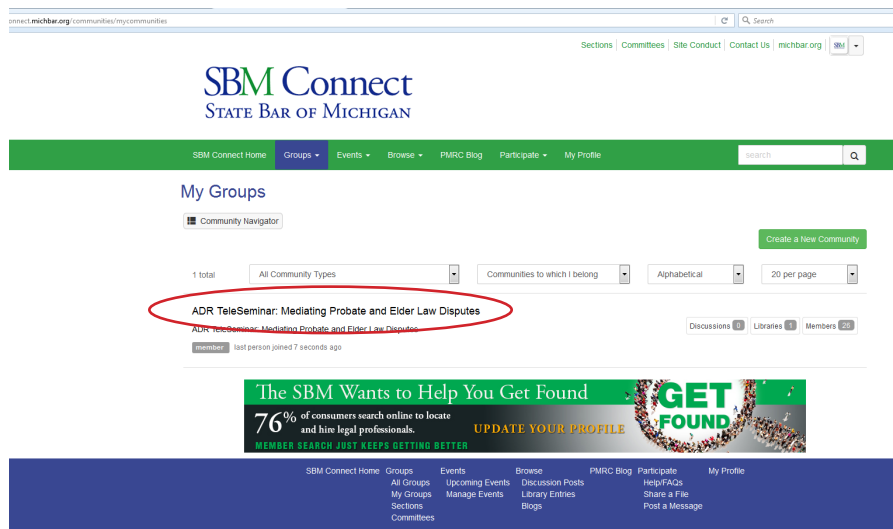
onnect.michbar.org/communities/mycommunities

Search

Sections | Committees | Site Conduct | Contact Us | michbar.org | SBM

SBM Connect
State Bar of Michigan

SBM Connect Home | Groups | Events | Browse | PMRC Blog | Participate | My Profile

search

My Groups

Community Navigator

Create a New Community

1 total | All Community Types | Communities to which I belong | Alphabetical | 20 per page

ADR TeleSeminar: Mediating Probate and Elder Law Disputes

ADR TeleSeminar: Mediating Probate and Elder Law Disputes

member last person joined 7 seconds ago

Discussions 0 | Libraries 1 | Members 26

The SBM Wants to Help You Get Found
76% of consumers search online to locate and hire legal professionals.
UPDATE YOUR PROFILE
MEMBER SEARCH JUST KEEPS GETTING BETTER
GET FOUND

SBM Connect Home
Groups
All Groups
My Groups
Sections
Committees
Events
Upcoming Events
Manage Events
Browse
Discussion Posts
Library Entries
Blogs
PMRC Blog
Participate
Help/FAQs
Share a File
Post a Message
My Profile